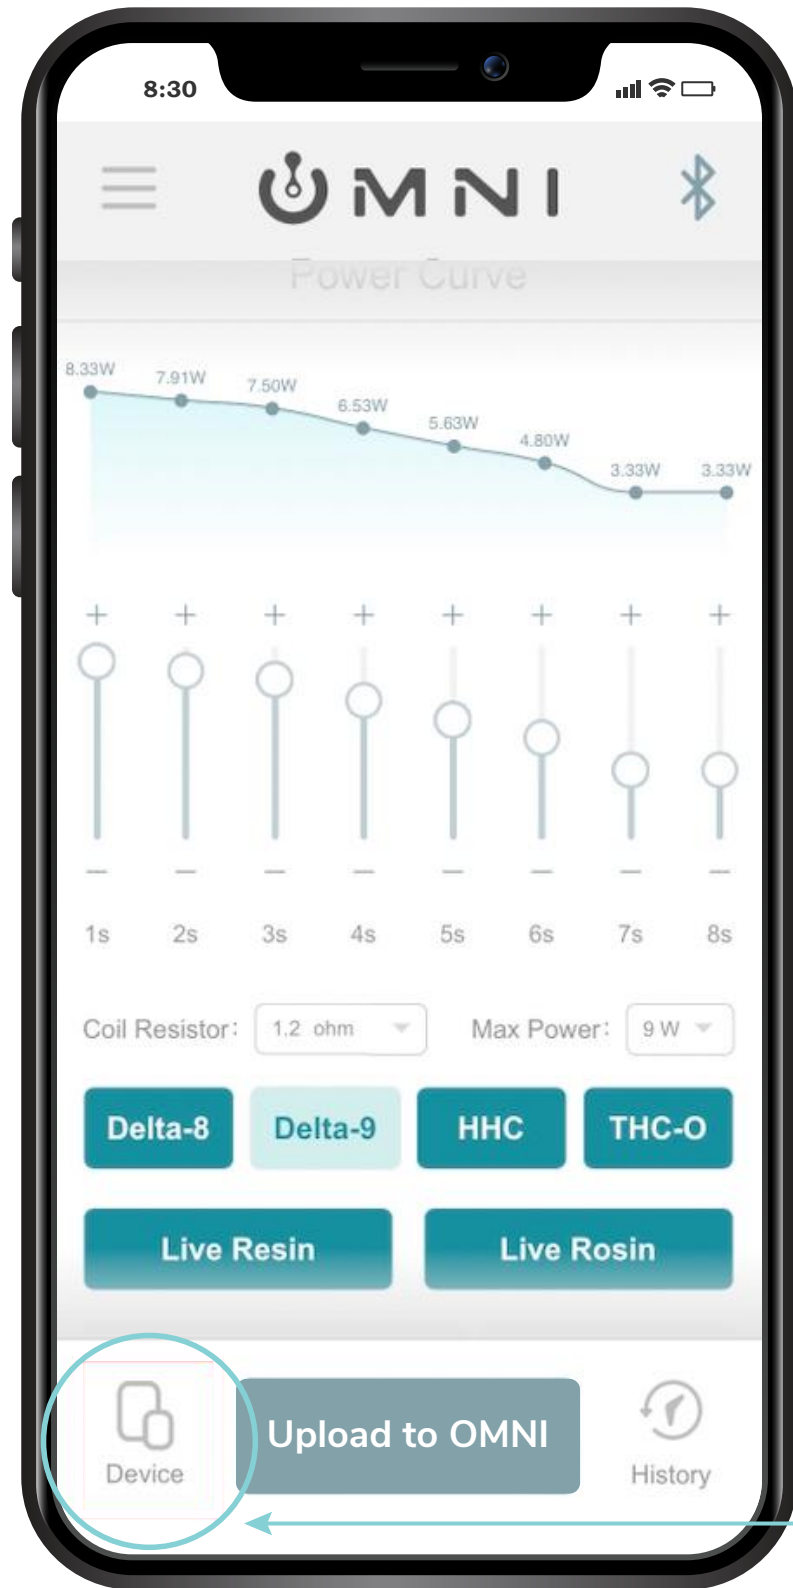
8:30

OMNI

Power Curve

8.33W
7.91W
7.50W
6.53W
5.63W
4.80W
3.33W
3.33W

+ + + + + + + +

— — — — — — — —

1s 2s 3s 4s 5s 6s 7s 8s

Coil Resistor: 1.2 ohm
Max Power: 9 W

Delta-8
Delta-9
HHC
THC-O

Live Resin
Live Rosin

Device
Upload to OMNI
History